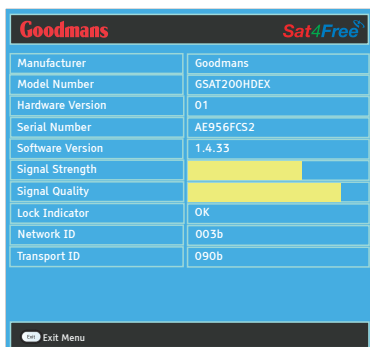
Goodmans

Sat4Free

| Manufacturer | Goodmans |
|---|---|
| Model Number | GSAT200HDEX |
| Hardware Version | 01 |
| Serial Number | AE956FCS2 |
| Software Version | 1.4.33 |
| Signal Strength | |
| Signal Quality | |
| Lock Indicator | OK |
| Network ID | 003b |
| Transport ID | 090b |

Exit Exit Menu